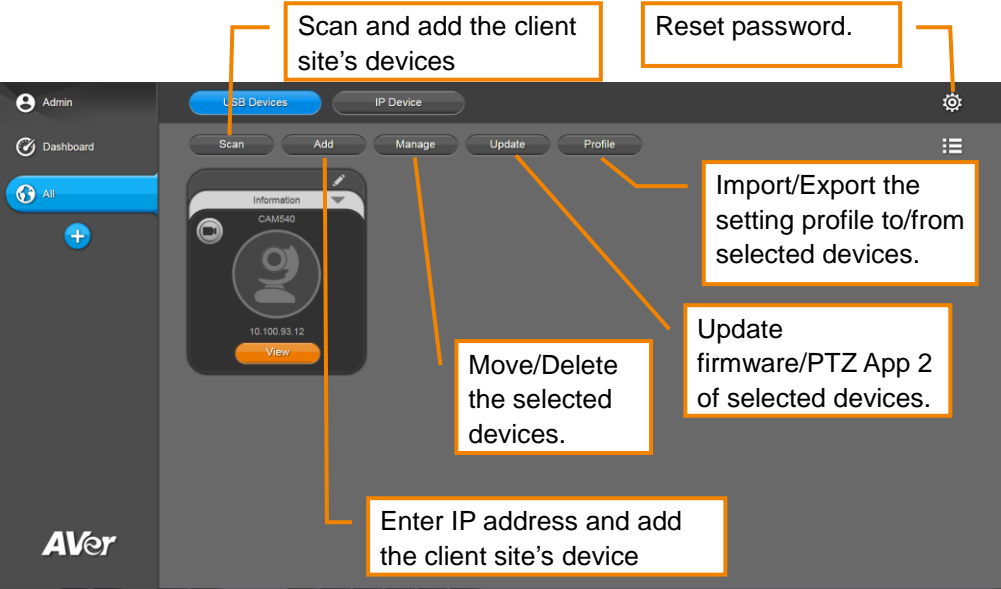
Scan and add the client site's devices

Reset password.

Admin

Dashboard

All

USB Devices

IP Device

Scan

Add

Manage

Update

Profile

Information

CAM540

10.100.93.12

View

Import/Export the setting profile to/from selected devices.

Update firmware/PTZ App 2 of selected devices.

Move/Delete the selected devices.

Enter IP address and add the client site's device

AVer